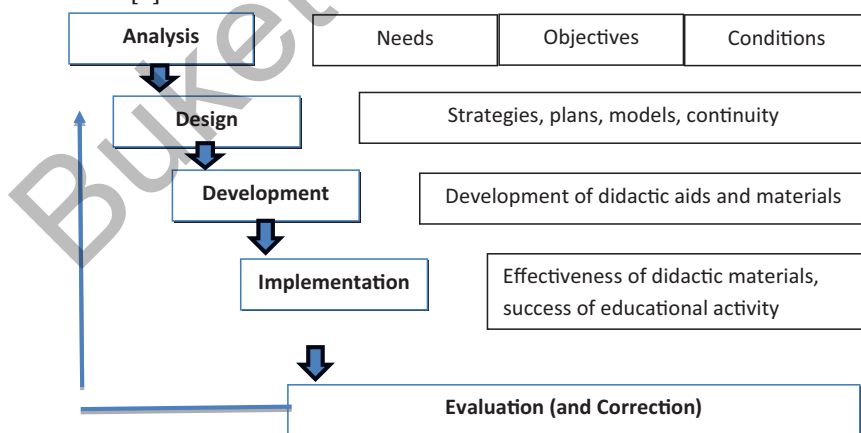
Analysis

| Needs | Objectives | Conditions |
|---|---|---|

Design

Strategies, plans, models, continuity

Development

Development of didactic aids and materials

Implementation

Effectiveness of didactic materials, success of educational activity

Evaluation (and Correction)

Buket